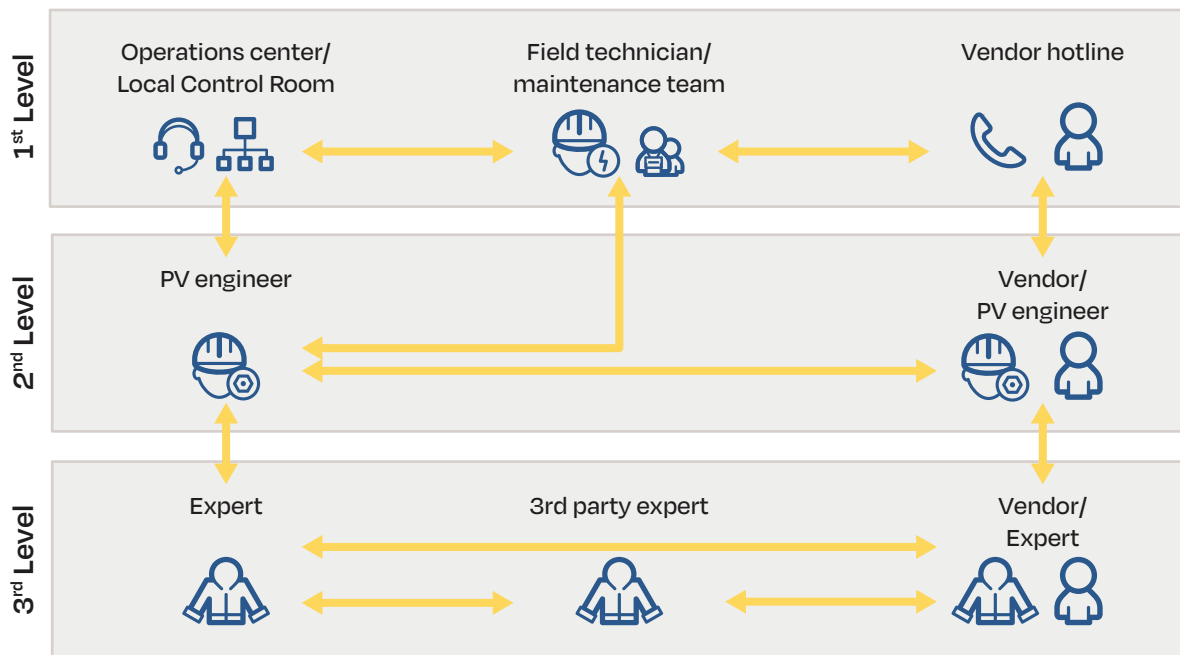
1$^{st}$ Level

Operations center/ Local Control Room

Field technician/ maintenance team

Vendor hotline

2$^{nd}$ Level

PV engineer

Vendor/ PV engineer

3$^{rd}$ Level

Expert

3rd party expert

Vendor/ Expert